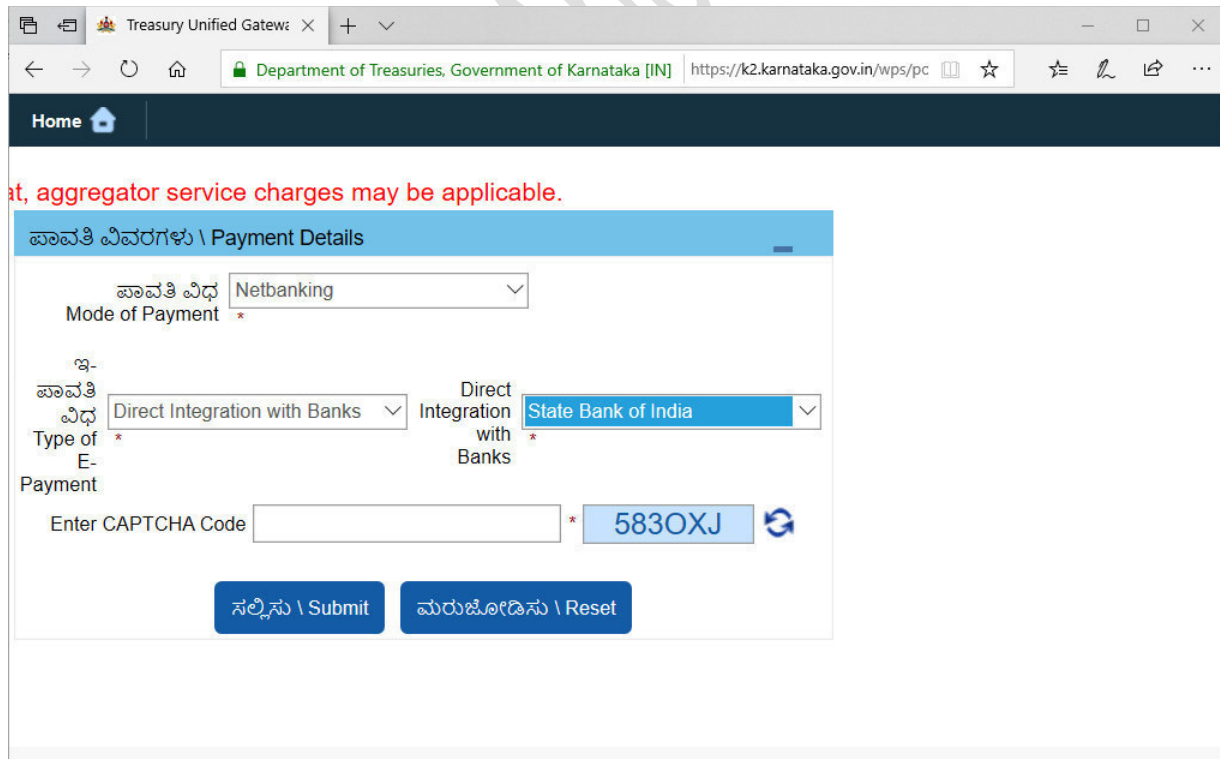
Treasury Unified Gatewa ×

Department of Treasuries, Government of Karnataka [IN] https://k2.karnataka.gov.in/wps/pc

Home

at, aggregator service charges may be applicable.

ಪಾವತಿ ವಿವರಗಳು \ Payment Details

ಪಾವತಿ ವಿಧ Mode of Payment * Netbanking

ಇ-ಪಾವತಿ ವಿಧ Type of E-Payment * Direct Integration with Banks

Direct Integration with Banks * State Bank of India

Enter CAPTCHA Code * 583OXJ

ಸಲ್ಲಿಸು \ Submit ಮರುಜೋಡಿಸು \ Reset